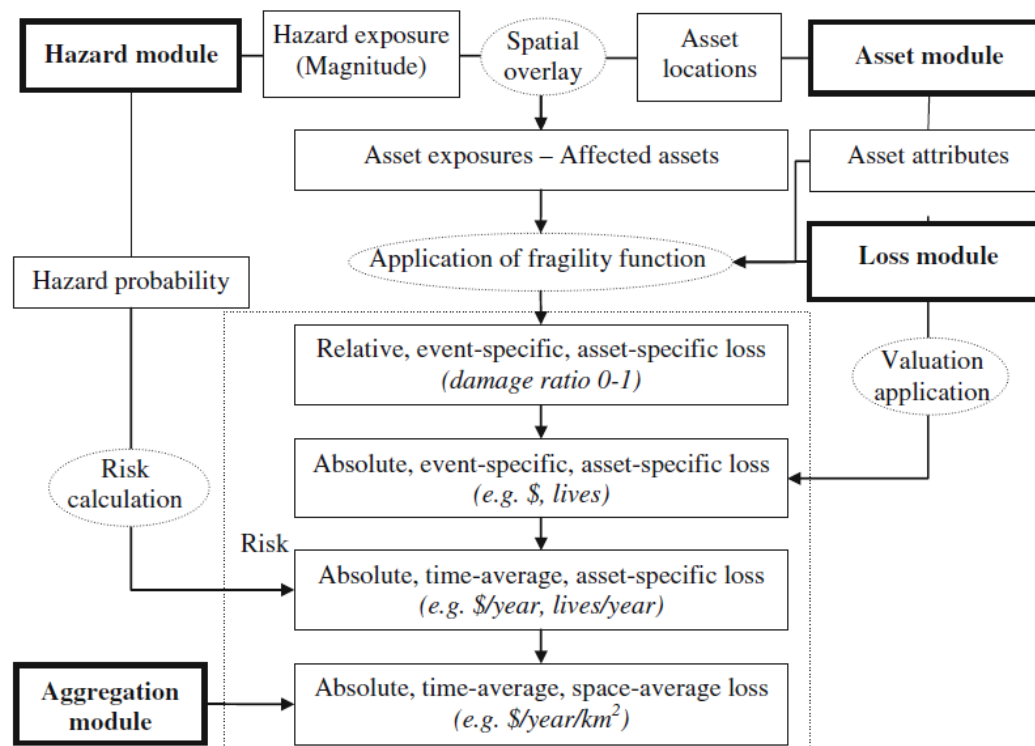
Hazard module

Hazard exposure (Magnitude)

Spatial overlay

Asset locations

Asset module

Asset exposures – Affected assets

Asset attributes

Application of fragility function

Loss module

Hazard probability

Relative, event-specific, asset-specific loss *(damage ratio 0-1)*

Valuation application

Risk calculation

Absolute, event-specific, asset-specific loss *(e.g. \$, lives)*

Risk

Absolute, time-average, asset-specific loss *(e.g. \$/year, lives/year)*

Aggregation module

Absolute, time-average, space-average loss *(e.g. \$/year/km$^2$)*